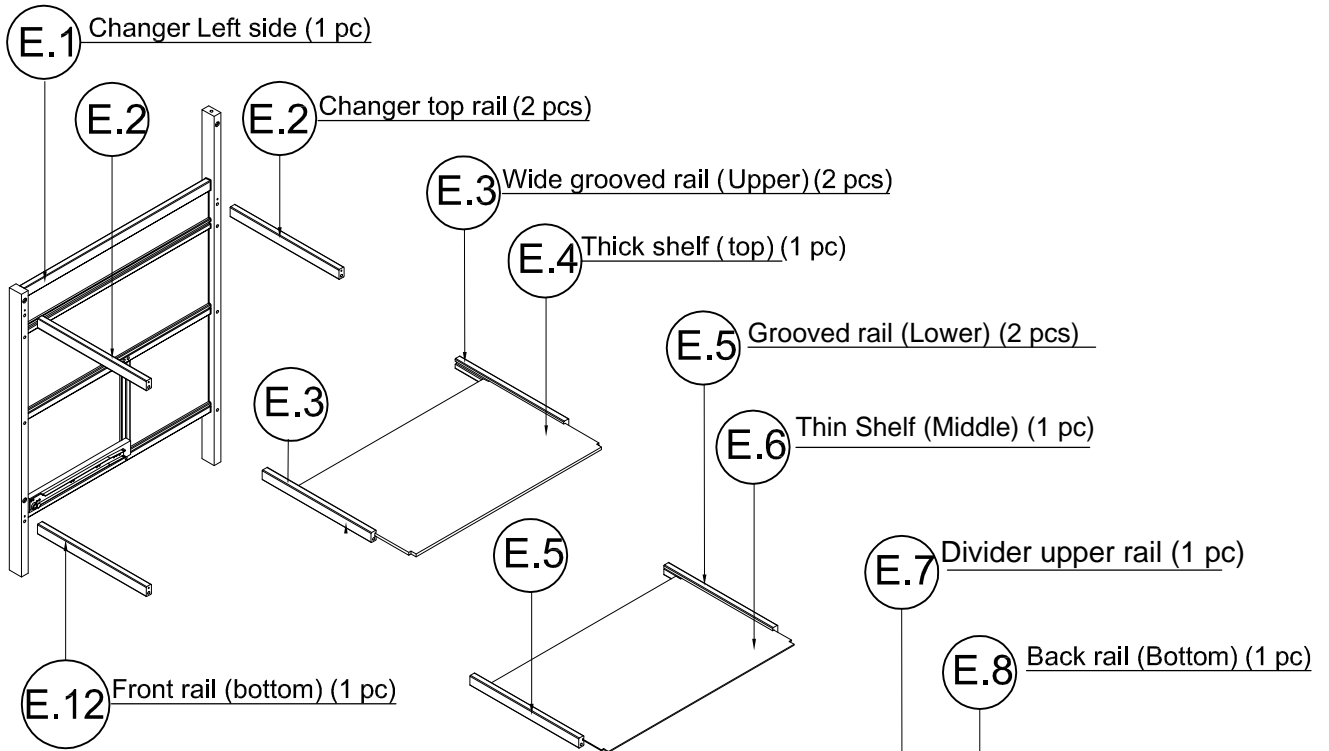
E.1 Changer Left side (1 pc)

E.2

E.2 Changer top rail (2 pcs)

E.3 Wide grooved rail (Upper) (2 pcs)

E.4 Thick shelf (top) (1 pc)

E.5 Grooved rail (Lower) (2 pcs)

E.3

E.6 Thin Shelf (Middle) (1 pc)

E.5

E.7 Divider upper rail (1 pc)

E.8 Back rail (Bottom) (1 pc)

E.12 Front rail (bottom) (1 pc)